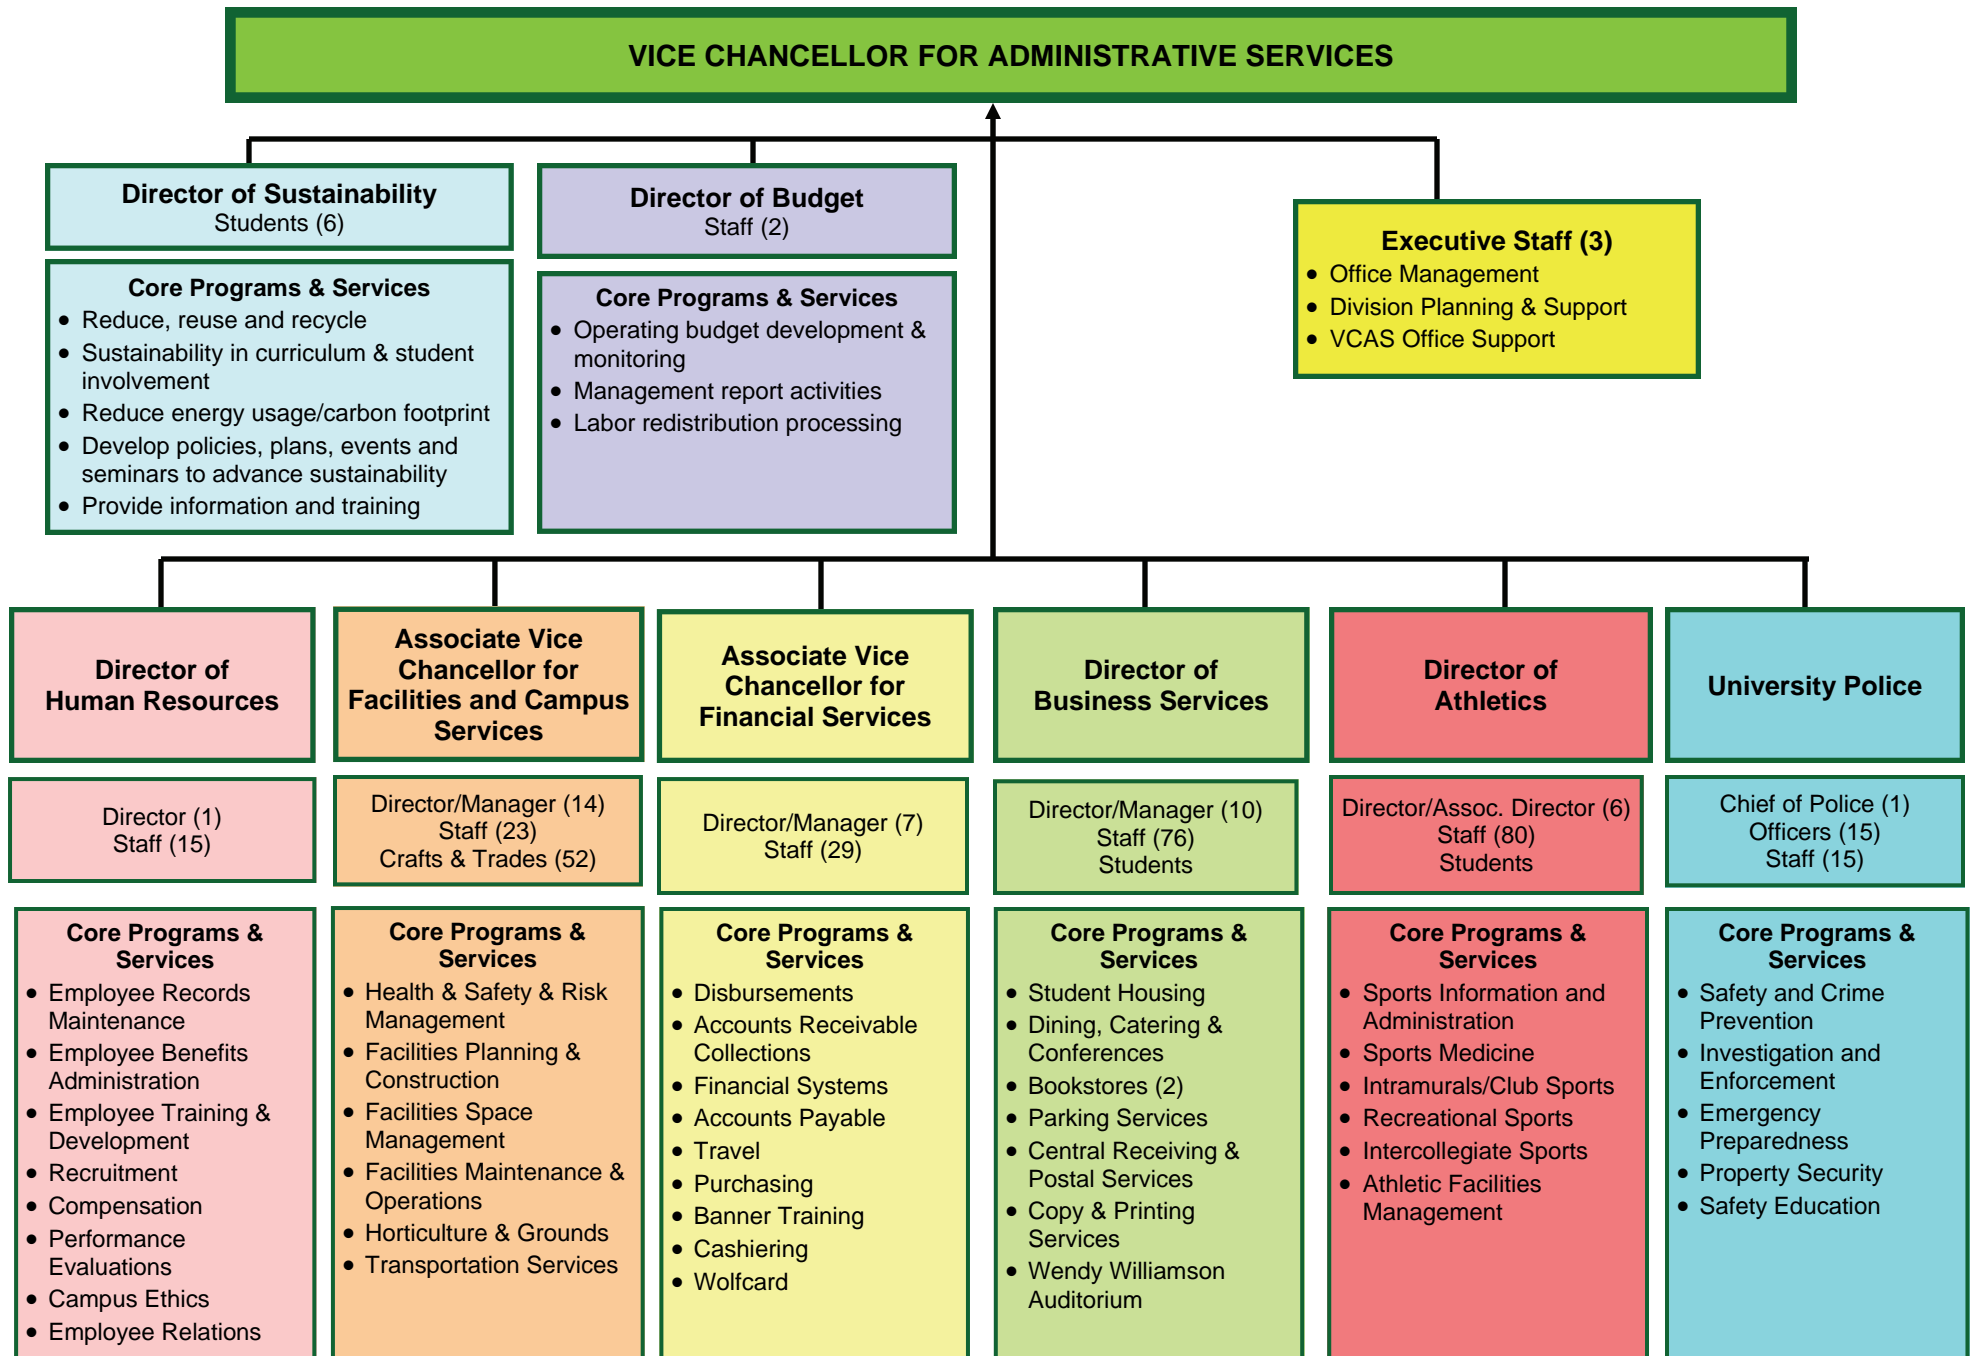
VICE CHANCELLOR FOR ADMINISTRATIVE SERVICES

Director of Sustainability
Students (6)

Core Programs & Services
- Reduce, reuse and recycle
- Sustainability in curriculum & student involvement
- Reduce energy usage/carbon footprint
- Develop policies, plans, events and seminars to advance sustainability
- Provide information and training

Director of Budget
Staff (2)

Core Programs & Services
- Operating budget development & monitoring
- Management report activities
- Labor redistribution processing

Executive Staff (3)
- Office Management
- Division Planning & Support
- VCAS Office Support

Director of Human Resources

Director (1)
Staff (15)

Core Programs & Services
- Employee Records Maintenance
- Employee Benefits Administration
- Employee Training & Development
- Recruitment
- Compensation
- Performance Evaluations
- Campus Ethics
- Employee Relations

Associate Vice Chancellor for Facilities and Campus Services

Director/Manager (14)
Staff (23)
Crafts & Trades (52)

Core Programs & Services
- Health & Safety & Risk Management
- Facilities Planning & Construction
- Facilities Space Management
- Facilities Maintenance & Operations
- Horticulture & Grounds
- Transportation Services

Associate Vice Chancellor for Financial Services

Director/Manager (7)
Staff (29)

Core Programs & Services
- Disbursements
- Accounts Receivable Collections
- Financial Systems
- Accounts Payable
- Travel
- Purchasing
- Banner Training
- Cashiering
- Wolfcard

Director of Business Services

Director/Manager (10)
Staff (76)
Students

Core Programs & Services
- Student Housing
- Dining, Catering & Conferences
- Bookstores (2)
- Parking Services
- Central Receiving & Postal Services
- Copy & Printing Services
- Wendy Williamson Auditorium

Director of Athletics

Director/Assoc. Director (6)
Staff (80)
Students

Core Programs & Services
- Sports Information and Administration
- Sports Medicine
- Intramurals/Club Sports
- Recreational Sports
- Intercollegiate Sports
- Athletic Facilities Management

University Police

Chief of Police (1)
Officers (15)
Staff (15)

Core Programs & Services
- Safety and Crime Prevention
- Investigation and Enforcement
- Emergency Preparedness
- Property Security
- Safety Education